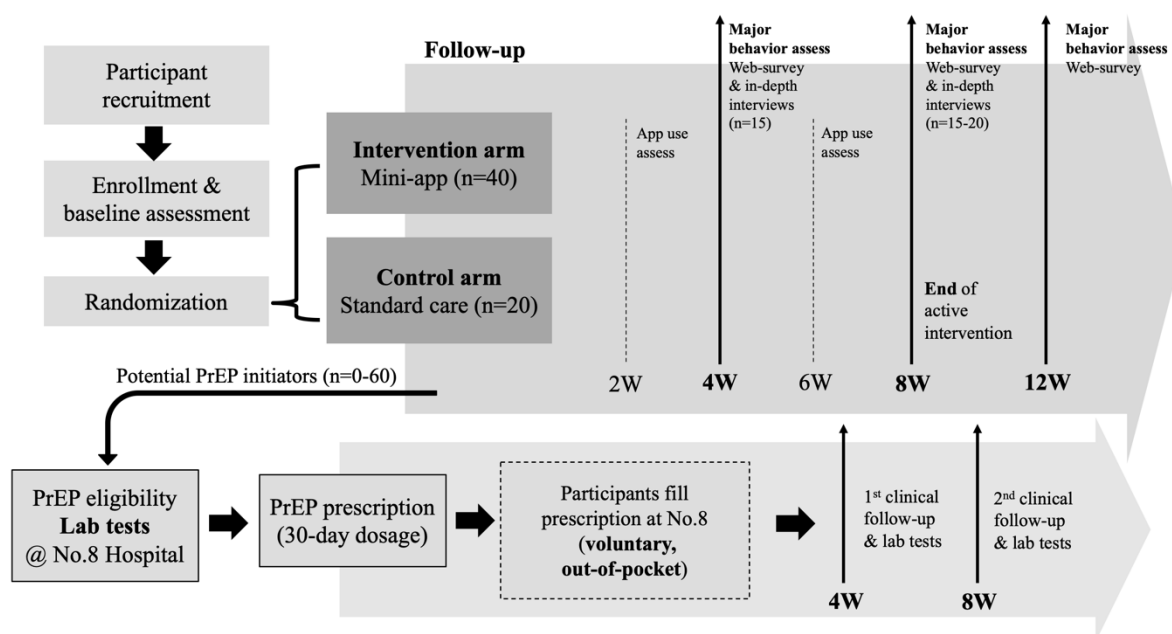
Participant recruitment

Enrollment & baseline assessment

Randomization

Follow-up

Intervention arm
Mini-app (n=40)

Control arm
Standard care (n=20)

App use assess

Major behavior assess
Web-survey & in-depth interviews (n=15)

App use assess

Major behavior assess
Web-survey & in-depth interviews (n=15-20)

End of active intervention

Major behavior assess
Web-survey

2W 4W 6W 8W 12W

Potential PrEP initiators (n=0-60)

PrEP eligibility
Lab tests
@ No.8 Hospital

PrEP prescription (30-day dosage)

Participants fill prescription at No.8 (voluntary, out-of-pocket)

1$^{st}$ clinical follow-up & lab tests

2$^{nd}$ clinical follow-up & lab tests

4W 8W